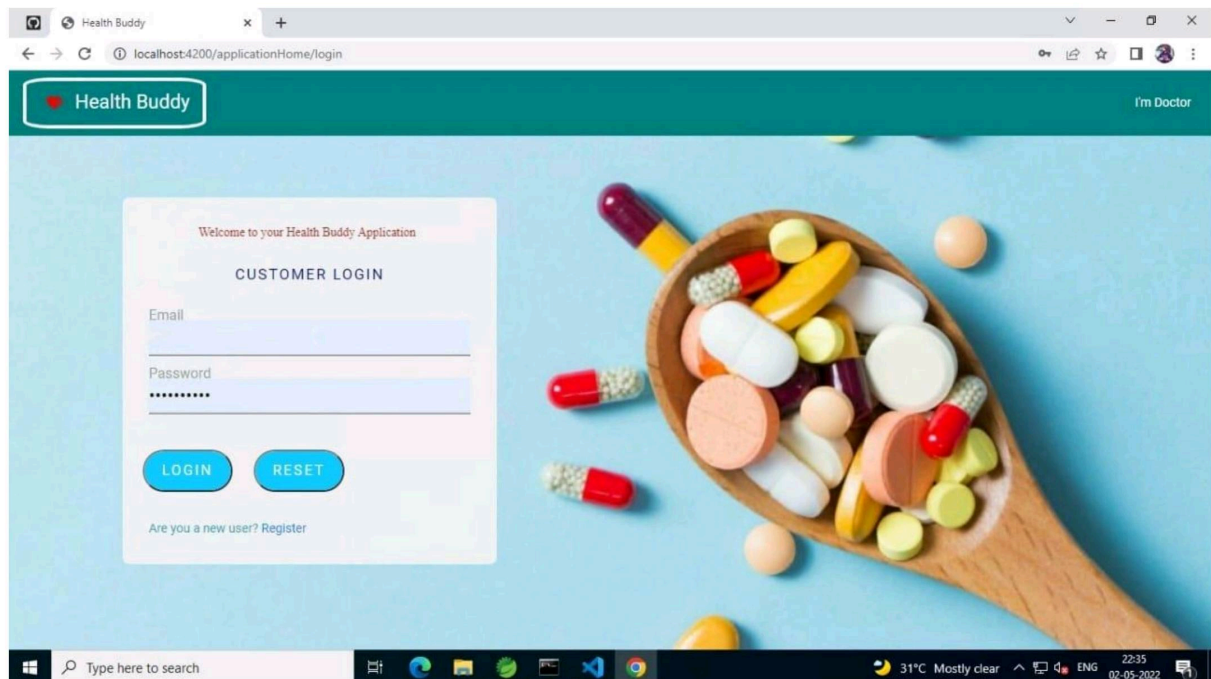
Health Buddy × +

localhost:4200/applicationHome/login

Health Buddy

I'm Doctor

Welcome to your Health Buddy Application

CUSTOMER LOGIN

Email

Password
•••••••••••

LOGIN RESET

Are you a new user? Register

Type here to search

31°C Mostly clear ENG 22:35 02-05-2022